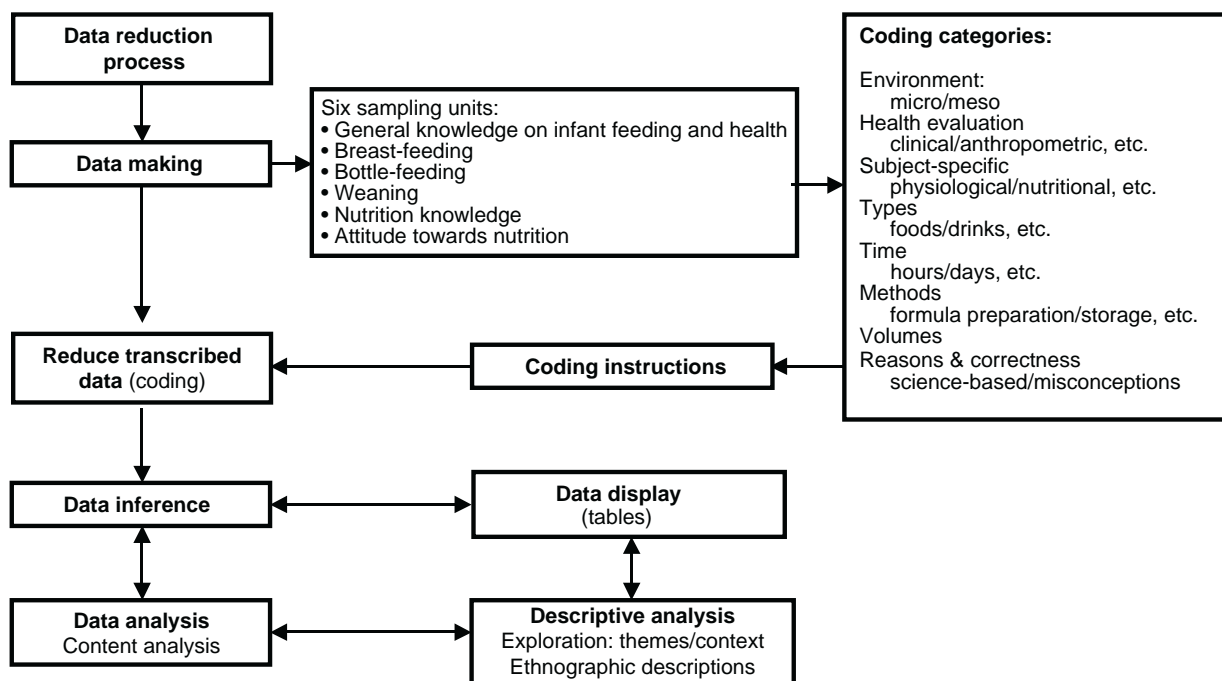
Data reduction process

Data making

Six sampling units:
• General knowledge on infant feeding and health
• Breast-feeding
• Bottle-feeding
• Weaning
• Nutrition knowledge
• Attitude towards nutrition

Coding categories:

Environment:
micro/meso
Health evaluation
clinical/anthropometric, etc.
Subject-specific
physiological/nutritional, etc.
Types
foods/drinks, etc.
Time
hours/days, etc.
Methods
formula preparation/storage, etc.
Volumes
Reasons & correctness
science-based/misconceptions

Reduce transcribed data (coding)

Coding instructions

Data inference

Data display
(tables)

Data analysis
Content analysis

Descriptive analysis
Exploration: themes/context
Ethnographic descriptions